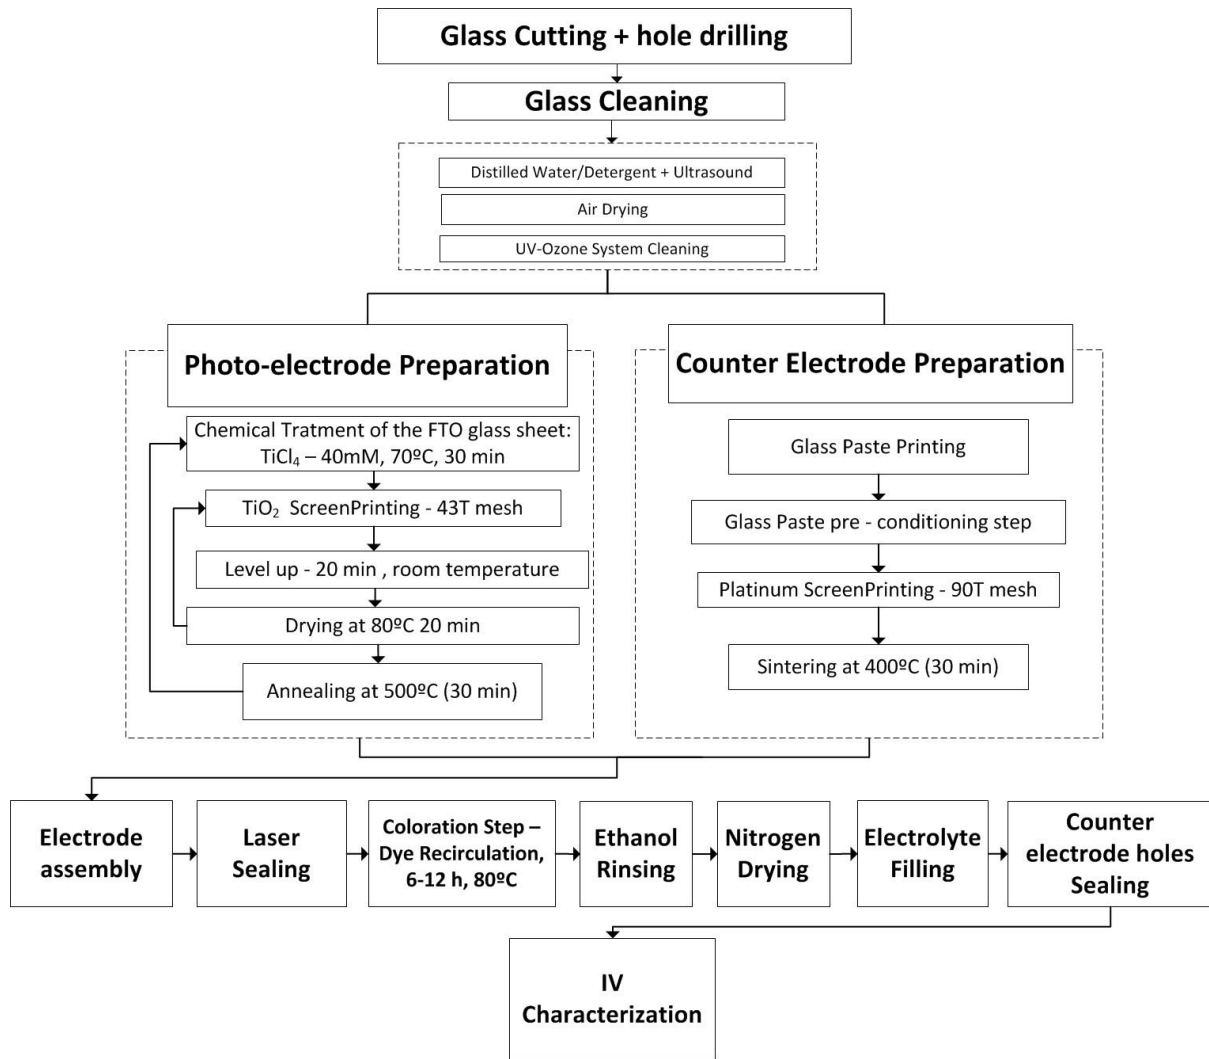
Glass Cutting + hole drilling

Glass Cleaning

Distilled Water/Detergent + Ultrasound

Air Drying

UV-Ozone System Cleaning

Photo-electrode Preparation

Chemical Tratment of the FTO glass sheet: $TiCl_4$ – 40mM, 70ºC, 30 min

$TiO_2$ ScreenPrinting - 43T mesh

Level up - 20 min , room temperature

Drying at 80ºC 20 min

Annealing at 500ºC (30 min)

Counter Electrode Preparation

Glass Paste Printing

Glass Paste pre - conditioning step

Platinum ScreenPrinting - 90T mesh

Sintering at 400ºC (30 min)

Electrode assembly

Laser Sealing

Coloration Step – Dye Recirculation, 6-12 h, 80ºC

Ethanol Rinsing

Nitrogen Drying

Electrolyte Filling

Counter electrode holes Sealing

IV Characterization